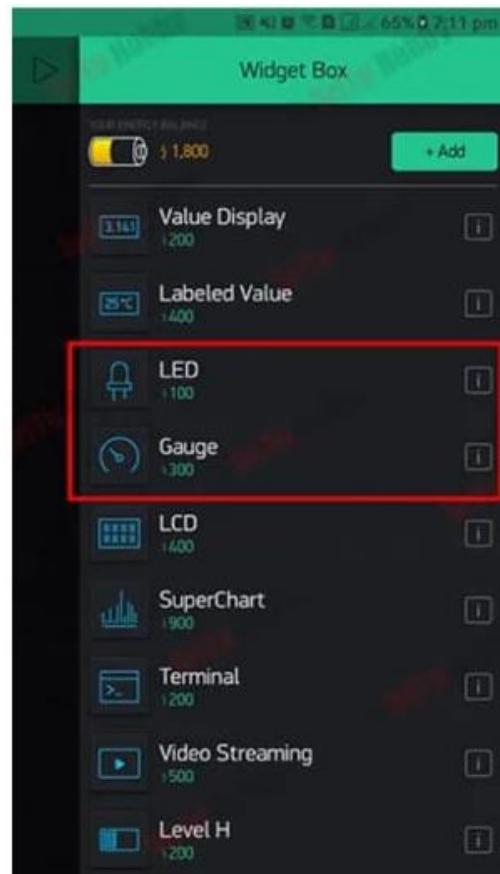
65% 7:11 pm

Widget Box

YOUR ENERGY BALANCE

1,800

+ Add

3.141

Value Display

200

25°C

Labeled Value

400

LED

100

Gauge

300

LCD

400

SuperChart

900

>_

Terminal

200

Video Streaming

500

Level H

200